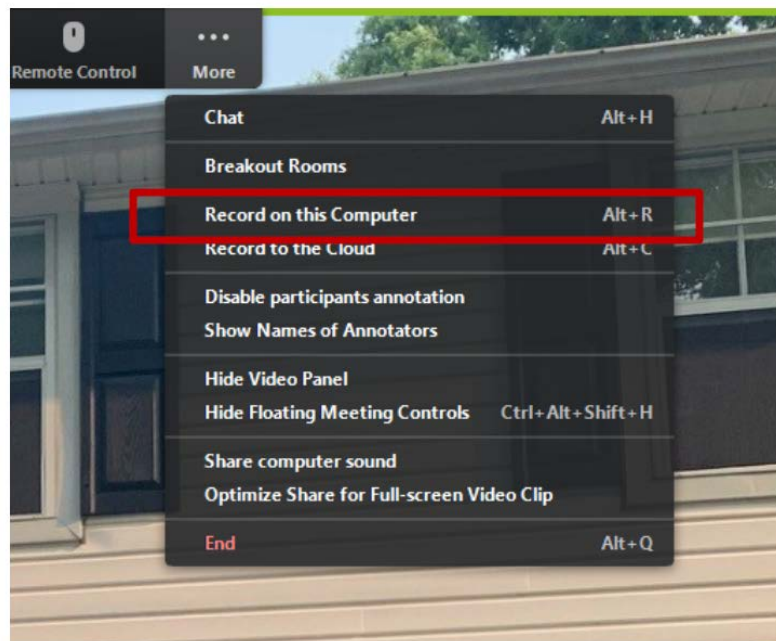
Remote Control

More

Chat Alt+H

Breakout Rooms

Record on this Computer Alt+R

Record to the Cloud Alt+C

Disable participants annotation

Show Names of Annotators

Hide Video Panel

Hide Floating Meeting Controls Ctrl+Alt+Shift+H

Share computer sound

Optimize Share for Full-screen Video Clip

End Alt+Q